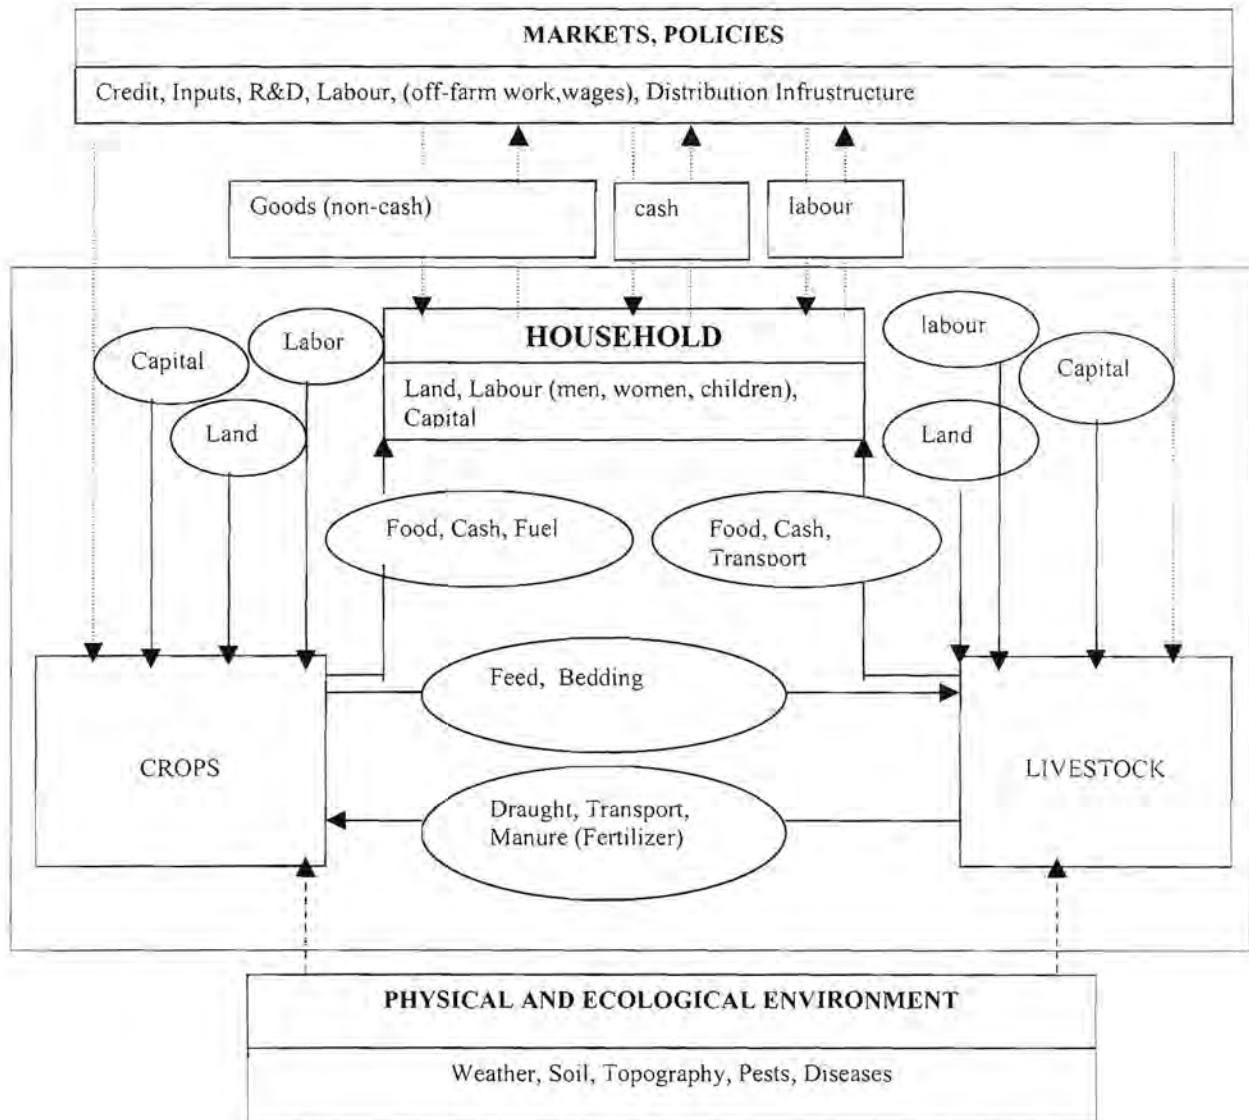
MARKETS, POLICIES

Credit, Inputs, R&D, Labour, (off-farm work,wages), Distribution Infrustructure

Goods (non-cash)

cash

labour

Capital

Labor

Land

HOUSEHOLD

Land, Labour (men, women, children), Capital

labour

Capital

Land

Food, Cash, Fuel

Food, Cash, Transport

Feed, Bedding

CROPS

LIVESTOCK

Draught, Transport, Manure (Fertilizer)

PHYSICAL AND ECOLOGICAL ENVIRONMENT

Weather, Soil, Topography, Pests, Diseases